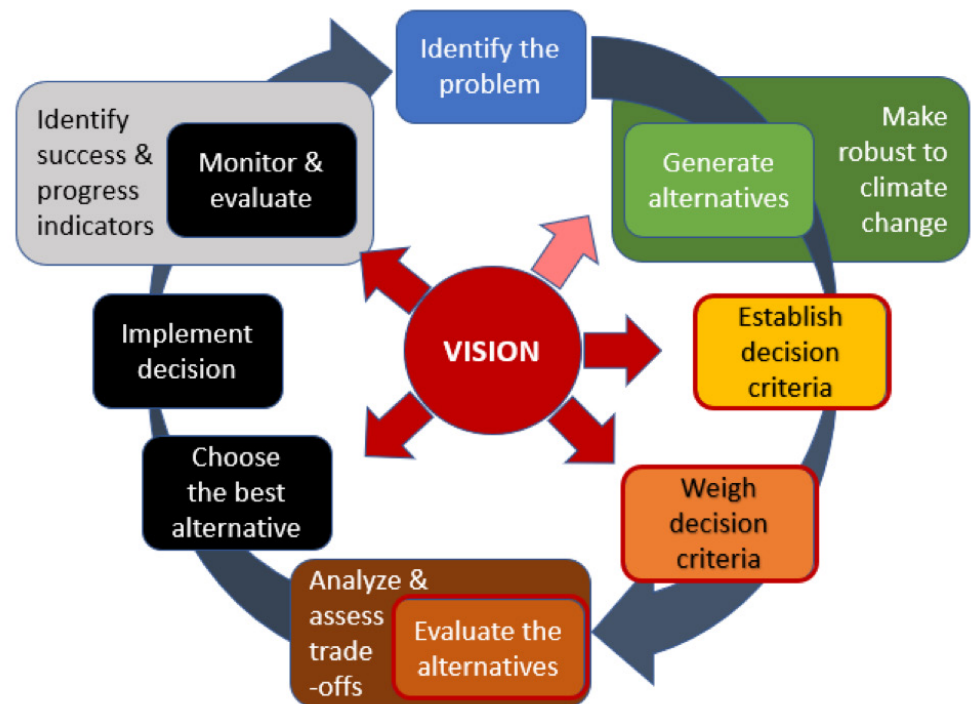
Identify the problem

Make robust to climate change

Generate alternatives

Establish decision criteria

Weigh decision criteria

Analyze & assess trade -offs

Evaluate the alternatives

Choose the best alternative

Implement decision

Identify success & progress indicators

Monitor & evaluate

VISION